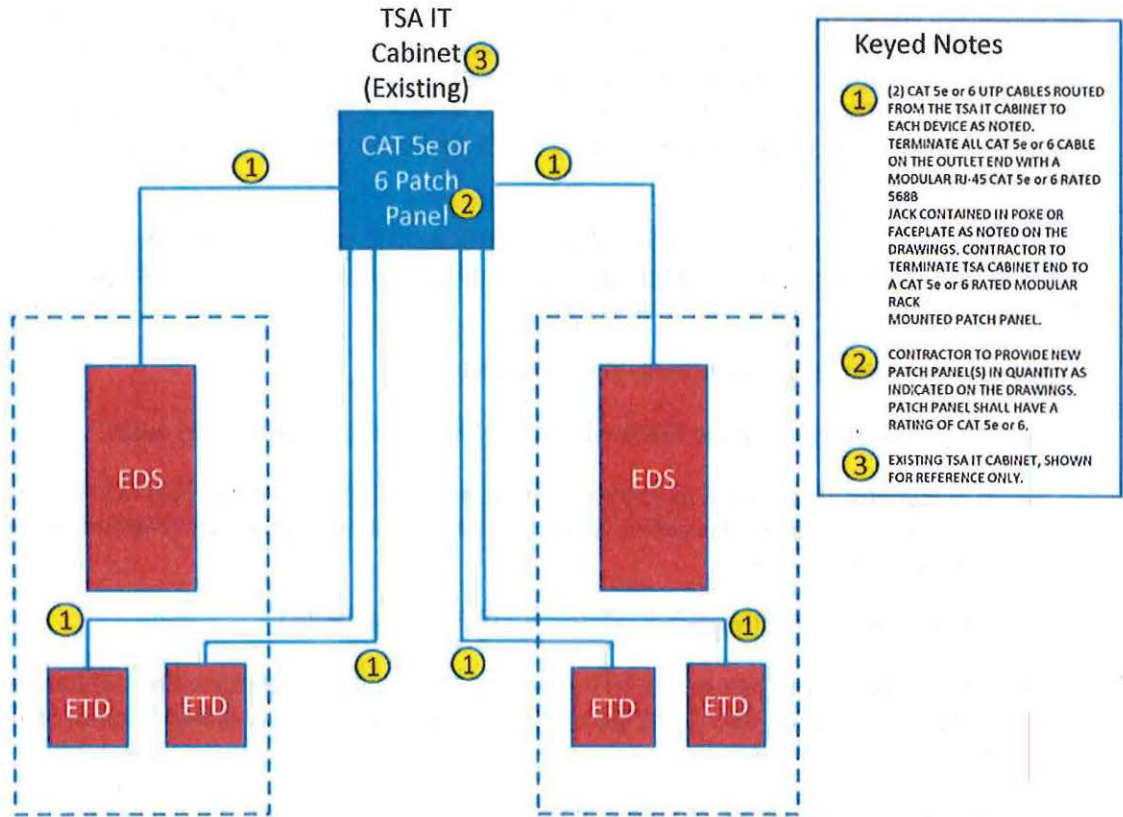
TSA IT Cabinet 3 (Existing)

CAT 5e or 6 Patch Panel 2

1

1

EDS

EDS

1

ETD

ETD

1

1

ETD

ETD

1

Keyed Notes

1 (2) CAT 5e or 6 UTP CABLES ROUTED FROM THE TSA IT CABINET TO EACH DEVICE AS NOTED. TERMINATE ALL CAT 5e or 6 CABLE ON THE OUTLET END WITH A MODULAR RJ-45 CAT 5e or 6 RATED 568B JACK CONTAINED IN POKE OR FACEPLATE AS NOTED ON THE DRAWINGS. CONTRACTOR TO TERMINATE TSA CABINET END TO A CAT 5e or 6 RATED MODULAR RACK MOUNTED PATCH PANEL.

2 CONTRACTOR TO PROVIDE NEW PATCH PANEL(S) IN QUANTITY AS INDICATED ON THE DRAWINGS. PATCH PANEL SHALL HAVE A RATING OF CAT 5e or 6.

3 EXISTING TSA IT CABINET, SHOWN FOR REFERENCE ONLY.